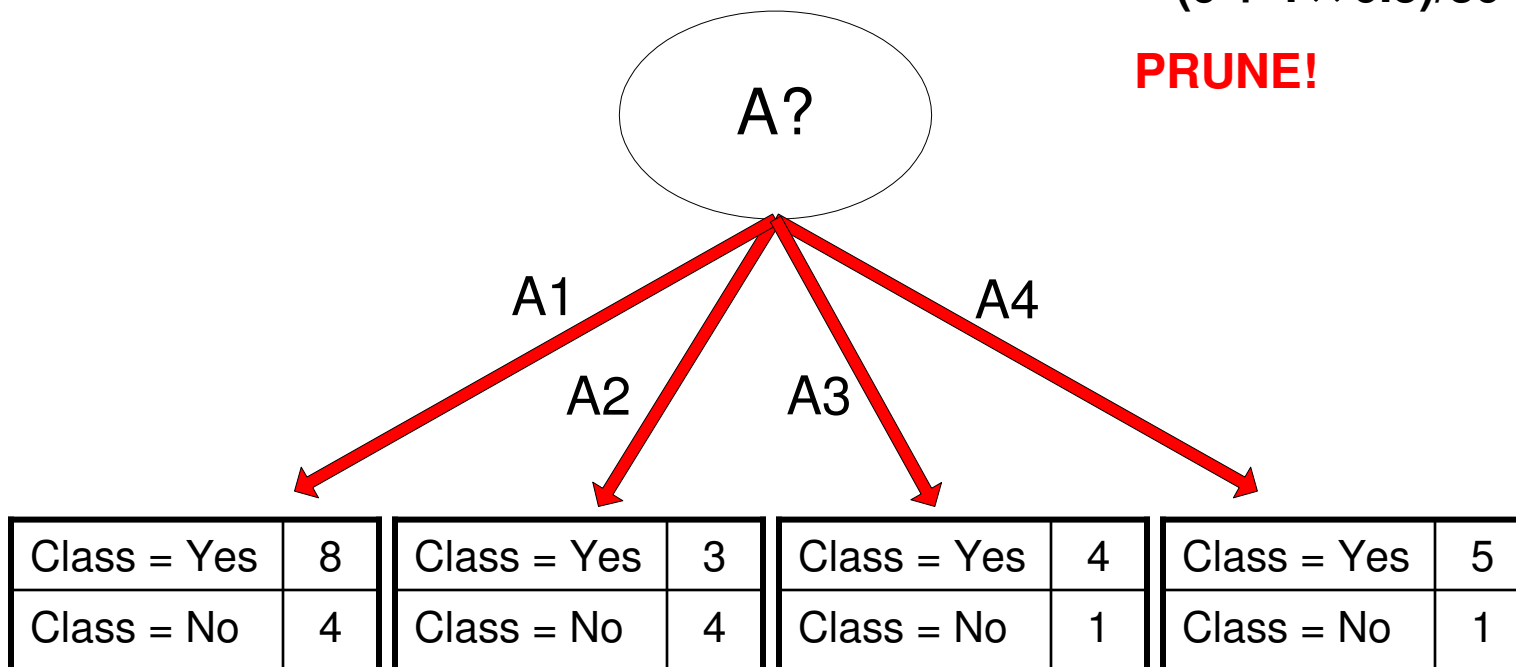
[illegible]

PRUNE!

A?

A1

A2

A3

A4

| Class = Yes | 8 |
|---|---|
| Class = No | 4 |

| Class = Yes | 3 |
|---|---|
| Class = No | 4 |

| Class = Yes | 4 |
|---|---|
| Class = No | 1 |

| Class = Yes | 5 |
|---|---|
| Class = No | 1 |